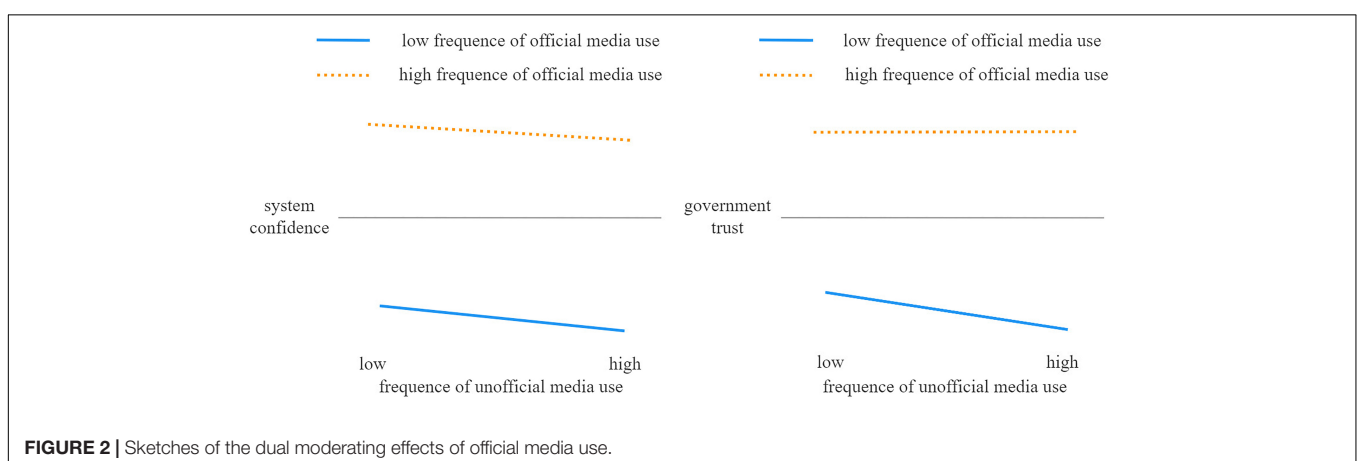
low frequence of official media use
high frequence of official media use

system confidence

low high
frequence of unofficial media use

low frequence of official media use
high frequence of official media use

government trust

low high
frequence of unofficial media use

**FIGURE 2 |** Sketches of the dual moderating effects of official media use.